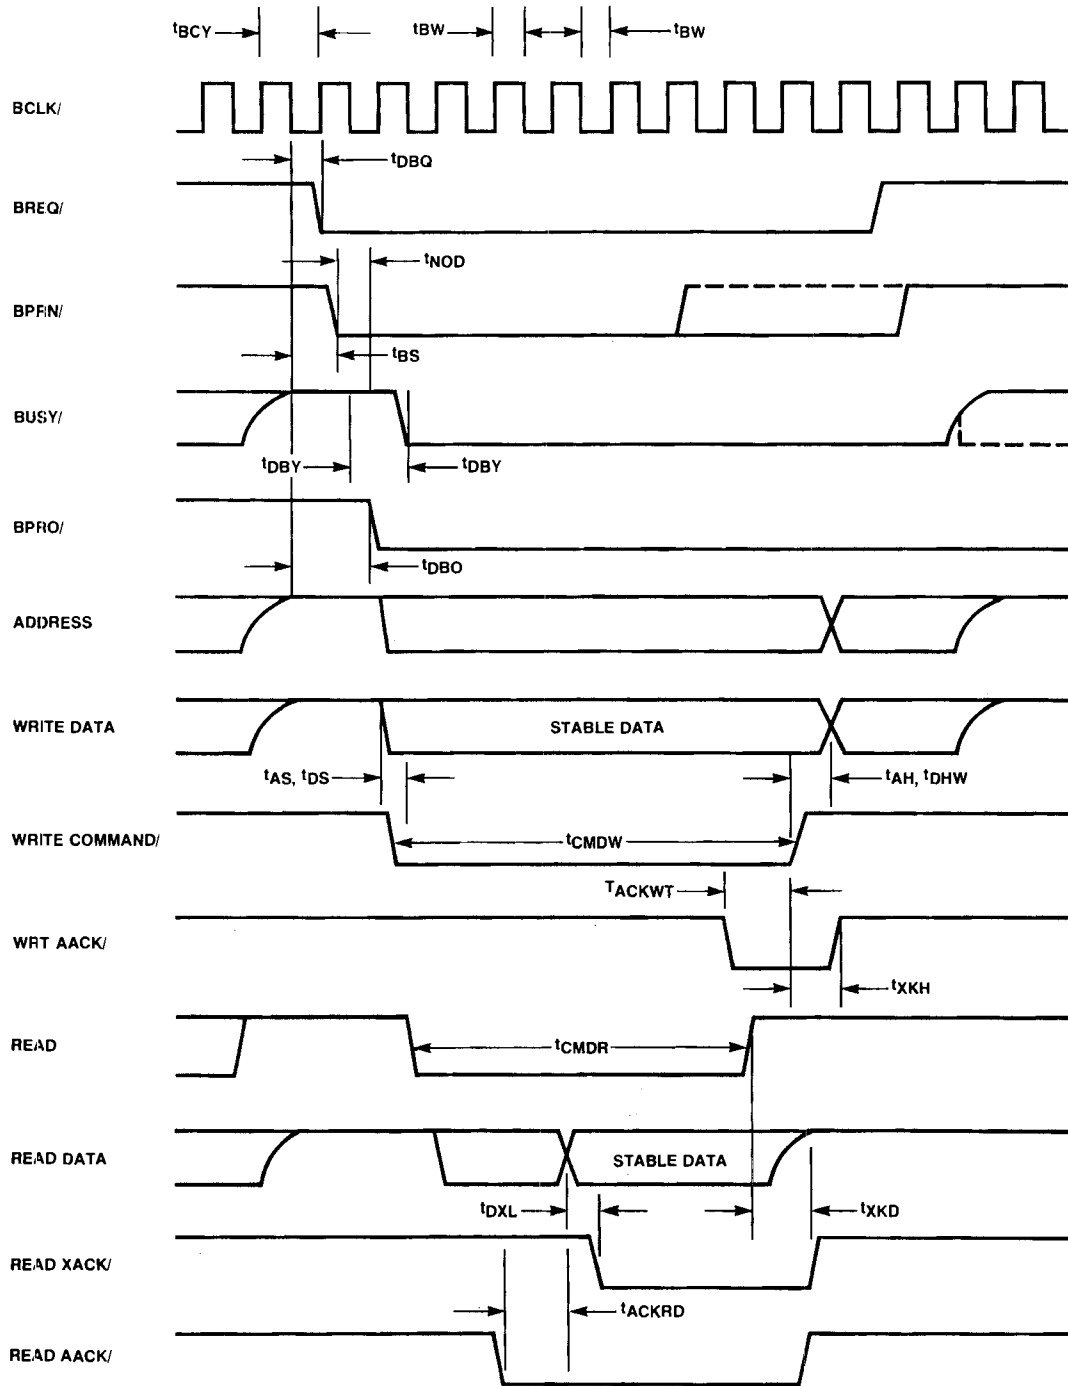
$t_{BCY}$ $t_{BW}$ $t_{BW}$

BCLK/

$t_{DBQ}$

BREQ/

$t_{NOD}$

BPRN/

$t_{BS}$

BUSY/

$t_{DBY}$ $t_{DBY}$

BPRO/

$t_{DBO}$

ADDRESS

WRITE DATA

STABLE DATA

$t_{AS}$, $t_{DS}$ $t_{AH}$, $t_{DHW}$

WRITE COMMAND/

$t_{CMDW}$

$T_{ACKWT}$

WRT AACK/

$t_{XKH}$

READ

$t_{CMDR}$

READ DATA

STABLE DATA

$t_{DXL}$ $t_{XKD}$

READ XACK/

$t_{ACKRD}$

READ AACK/